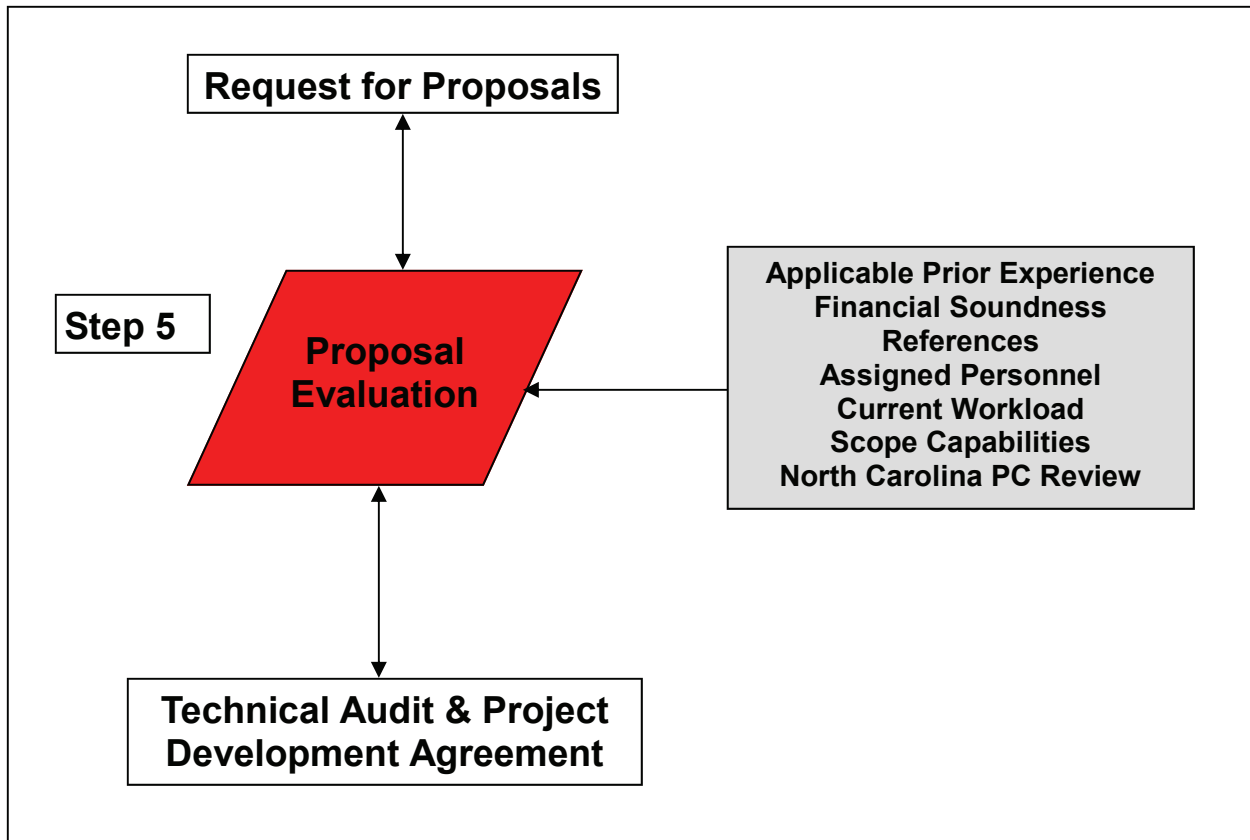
Request for Proposals

Step 5

Proposal Evaluation

Applicable Prior Experience
Financial Soundness
References
Assigned Personnel
Current Workload
Scope Capabilities
North Carolina PC Review

Technical Audit & Project Development Agreement